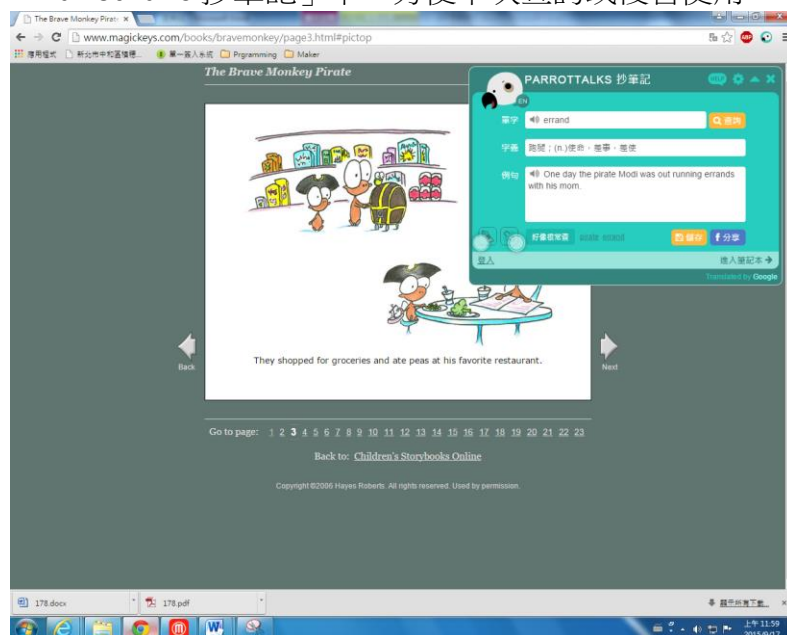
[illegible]「抄筆記」中，分便不久查的及複習使用

The Brave Monkey Pirat ×

www.magickeys.com/books/bravemonkey/page3.html#pictop

應用程式 新北市中和區積穗... 單一簽入系統 Prgramming Maker

The Brave Monkey Pirate

PARROTTALKS 抄筆記

EN

單字 errand 查詢

字義 跑腿；(n.)使命，差事，差使

例句 One day the pirate Modi was out running errands with his mom.

好書摘句 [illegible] 儲存 f 分享

登入 進入筆記本 →

Translated by Google

Back

Next

They shopped for groceries and ate peas at his favorite restaurant.

Go to page: 1 2 3 4 5 6 7 8 9 10 11 12 13 14 15 16 17 18 19 20 21 22 23

Back to: Children's Storybooks Online

Copyright ©2006 Hayes Roberts. All rights reserved. Used by permission.

178.docx

178.pdf

顯示所有下載...

上午 11:59
2015/9/17